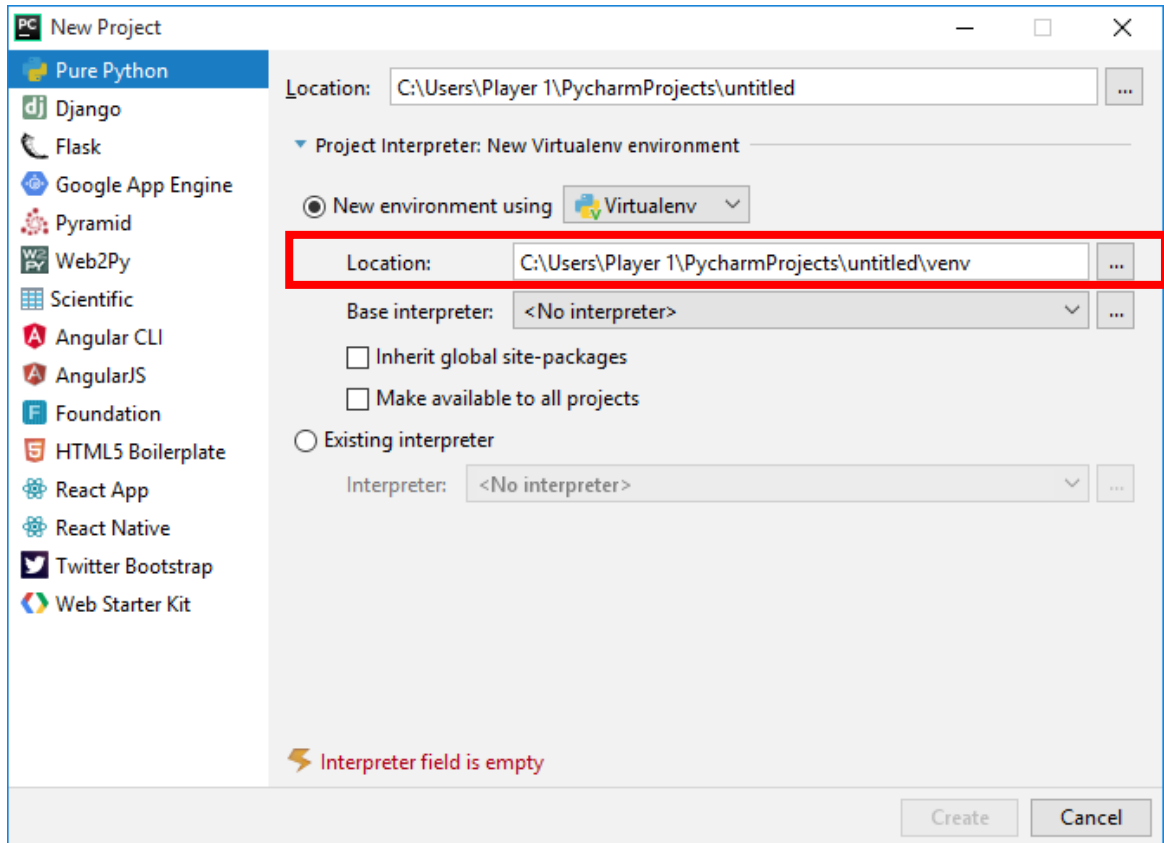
PC New Project

Pure Python
dj Django
Flask
Google App Engine
Pyramid
W2P Web2Py
Scientific
Angular CLI
AngularJS
F Foundation
5 HTML5 Boilerplate
React App
React Native
Twitter Bootstrap
Web Starter Kit

Location: C:\Users\Player 1\PycharmProjects\untitled ...

Project Interpreter: New Virtualenv environment

New environment using Virtualenv

Location: C:\Users\Player 1\PycharmProjects\untitled\venv ...

Base interpreter: <No interpreter> ...

Inherit global site-packages

Make available to all projects

Existing interpreter

Interpreter: <No interpreter> ...

Interpreter field is empty

Create Cancel